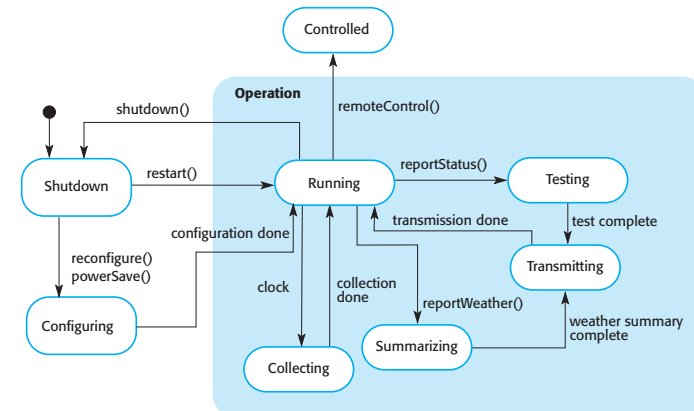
Controlled

Operation

shutdown()

remoteControl()

Shutdown

restart()

Running

reportStatus()

Testing

transmission done

test complete

configuration done

reconfigure()
powerSave()

Transmitting

clock

collection done

reportWeather()

weather summary complete

Configuring

Summarizing

Collecting